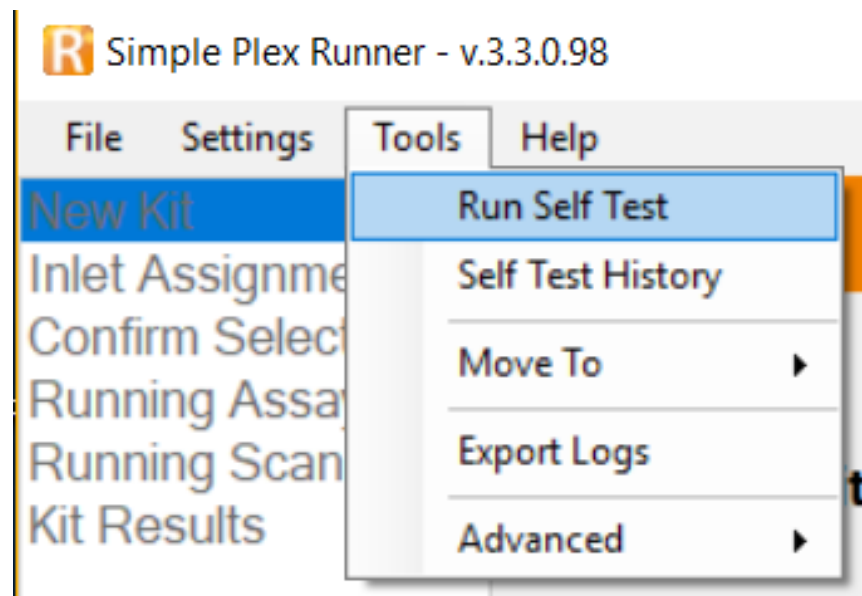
R Simple Plex Runner - v.3.3.0.98

File Settings Tools Help

New Kit
Inlet Assignme
Confirm Select
Running Assay
Running Scan
Kit Results

Run Self Test
Self Test History
Move To
Export Logs
Advanced

t